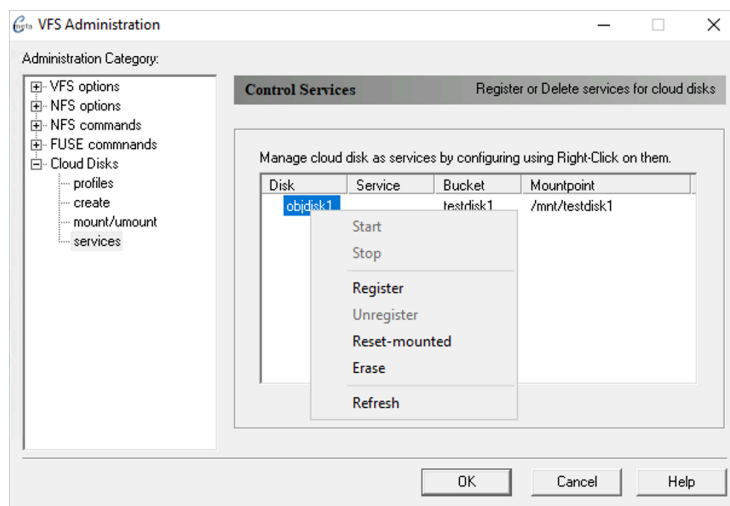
VFS Administration

Administration Category:

VFS options
NFS options
NFS commands
FUSE commnands
Cloud Disks
profiles
create
mount/umount
services

Control Services

Register or Delete services for cloud disks

Manage cloud disk as services by configuring using Right-Click on them.

| Disk | Service | Bucket | Mountpoint |
|---|---|---|---|
| objdisk1 | | testdisk1 | /mnt/testdisk1 |

Start
Stop
Register
Unregister
Reset-mounted
Erase
Refresh

OK
Cancel
Help